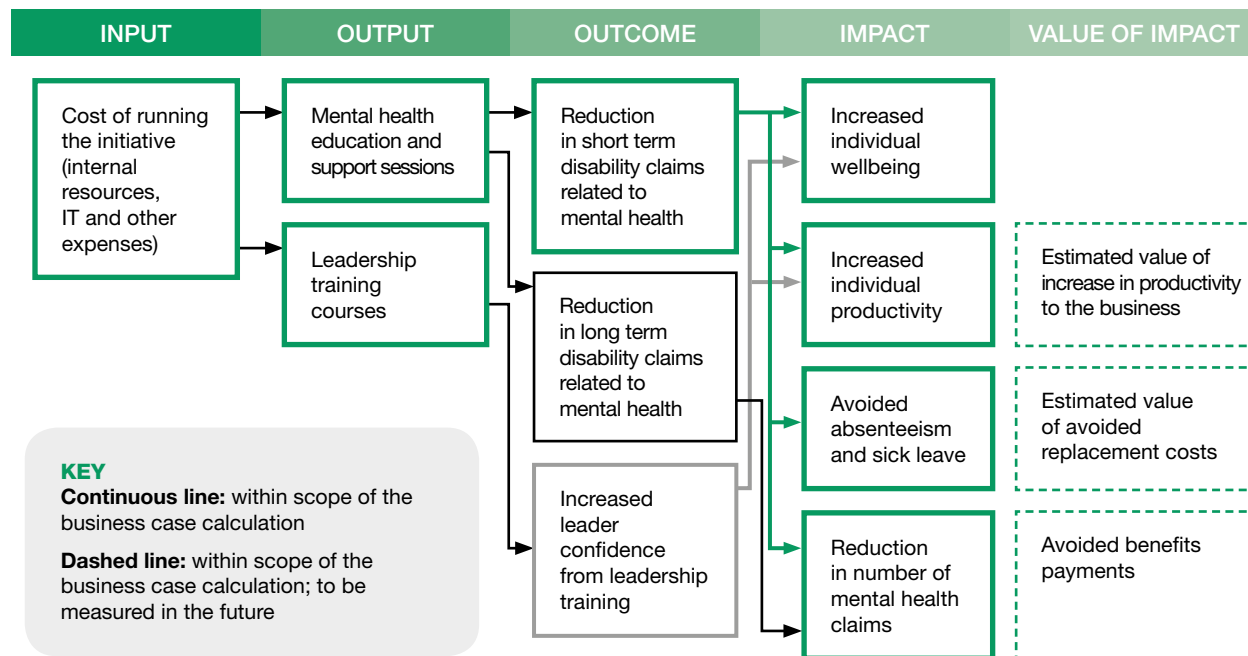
INPUT

OUTPUT

OUTCOME

IMPACT

VALUE OF IMPACT

Cost of running the initiative (internal resources, IT and other expenses)

Mental health education and support sessions

Leadership training courses

Reduction in short term disability claims related to mental health

Reduction in long term disability claims related to mental health

Increased leader confidence from leadership training

Increased individual wellbeing

Increased individual productivity

Avoided absenteeism and sick leave

Reduction in number of mental health claims

Estimated value of increase in productivity to the business

Estimated value of avoided replacement costs

Avoided benefits payments

KEY

**Continuous line:** within scope of the business case calculation

**Dashed line:** within scope of the business case calculation; to be measured in the future